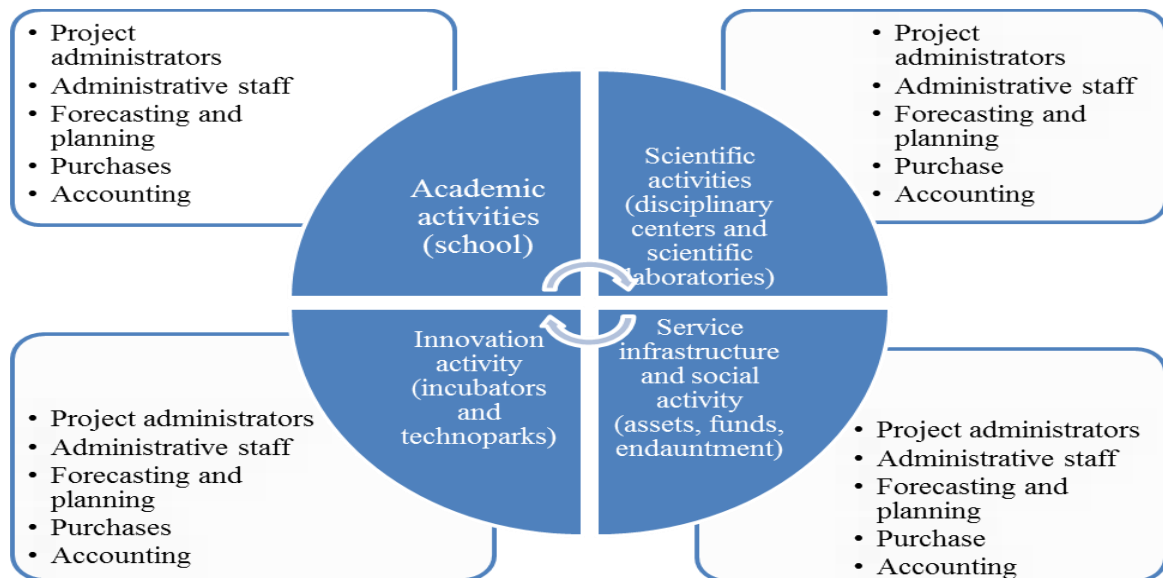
• Project administrators
• Administrative staff
• Forecasting and planning
• Purchases
• Accounting

• Project administrators
• Administrative staff
• Forecasting and planning
• Purchase
• Accounting

Academic activities (school)

Scientific activities (disciplinary centers and scientific laboratories)

Innovation activity (incubators and technoparks)

Service infrastructure and social activity (assets, funds, endauntment)

• Project administrators
• Administrative staff
• Forecasting and planning
• Purchases
• Accounting

• Project administrators
• Administrative staff
• Forecasting and planning
• Purchase
• Accounting